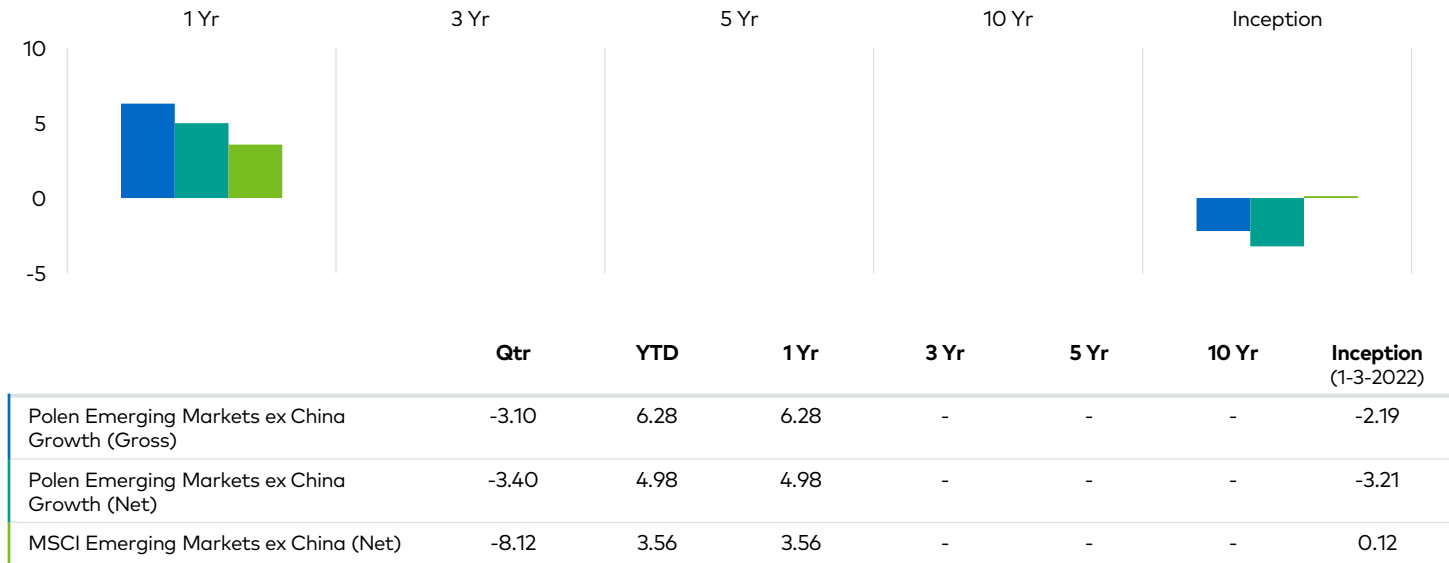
1 Yr | 3 Yr | 5 Yr | 10 Yr | Inception

10
5
0
-5

| | Qtr | YTD | 1 Yr | 3 Yr | 5 Yr | 10 Yr | Inception (1-3-2022) |
|---|---|---|---|---|---|---|---|
| Polen Emerging Markets ex China Growth (Gross) | -3.10 | 6.28 | 6.28 | - | - | - | -2.19 |
| Polen Emerging Markets ex China Growth (Net) | -3.40 | 4.98 | 4.98 | - | - | - | -3.21 |
| MSCI Emerging Markets ex China (Net) | -8.12 | 3.56 | 3.56 | - | - | - | 0.12 |